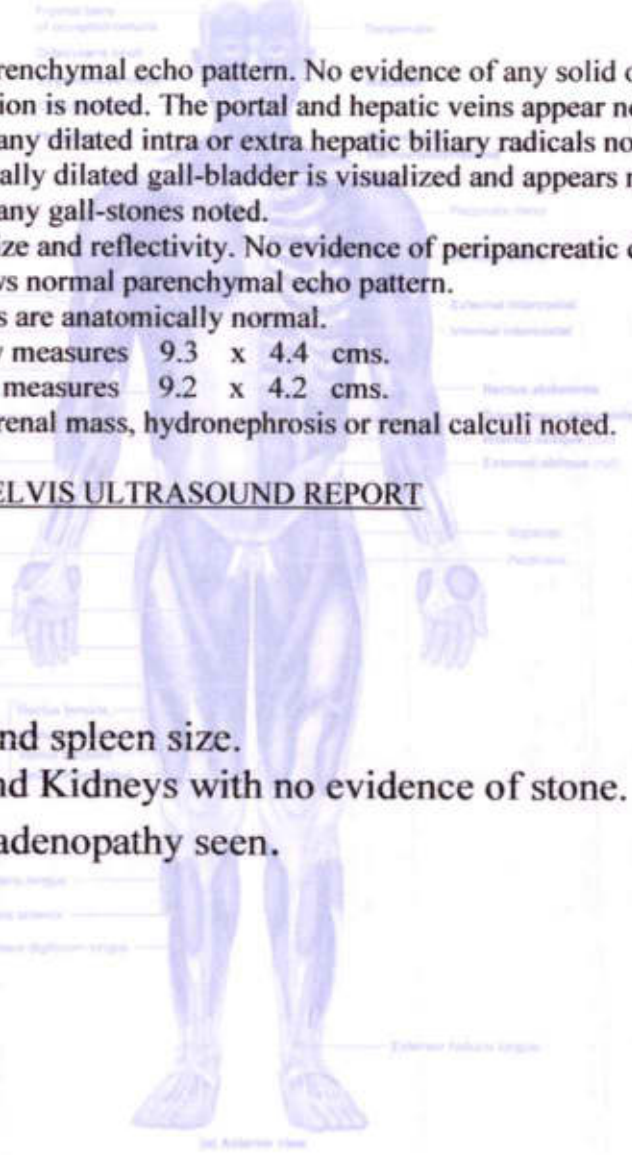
renchymal echo pattern. No evidence of any solid c
ion is noted. The portal and hepatic veins appear no
any dilated intra or extra hepatic biliary radicals no
ally dilated gall-bladder is visualized and appears n
any gall-stones noted.
ze and reflectivity. No evidence of peripancreatic c
vs normal parenchymal echo pattern.
s are anatomically normal.
measures 9.3 x 4.4 cms.
measures 9.2 x 4.2 cms.
renal mass, hydronephrosis or renal calculi noted.

ELVIS ULTRASOUND REPORT

nd spleen size.
nd Kidneys with no evidence of stone.
adenopathy seen.